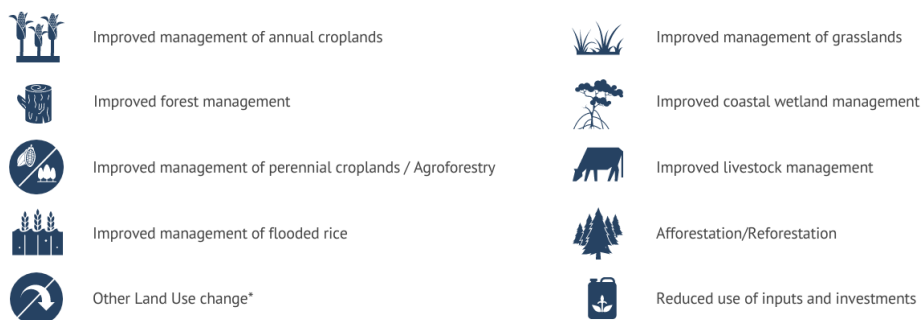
Improved management of annual croplands

Improved forest management

Improved management of perennial croplands / Agroforestry

Improved management of flooded rice

Other Land Use change*

Improved management of grasslands

Improved coastal wetland management

Improved livestock management

Afforestation/Reforestation

Reduced use of inputs and investments